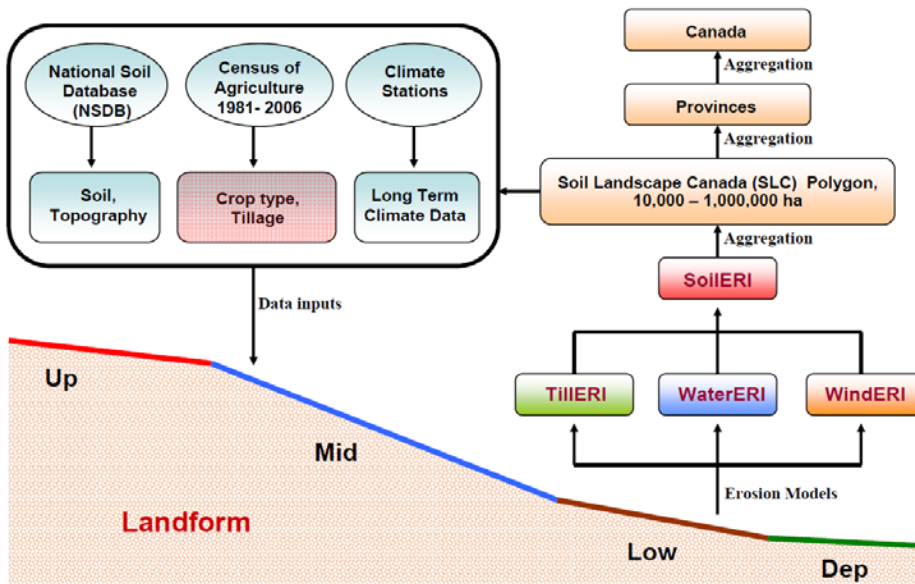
National Soil Database (NSDB)

Census of Agriculture 1981- 2006

Climate Stations

Soil, Topography

Crop type, Tillage

Long Term Climate Data

Canada

Aggregation

Provinces

Aggregation

Soil Landscape Canada (SLC) Polygon, 10,000 – 1,000,000 ha

Aggregation

SoilERI

Data inputs

TillERI

WaterERI

WindERI

Erosion Models

Up

Mid

Landform

Low

Dep